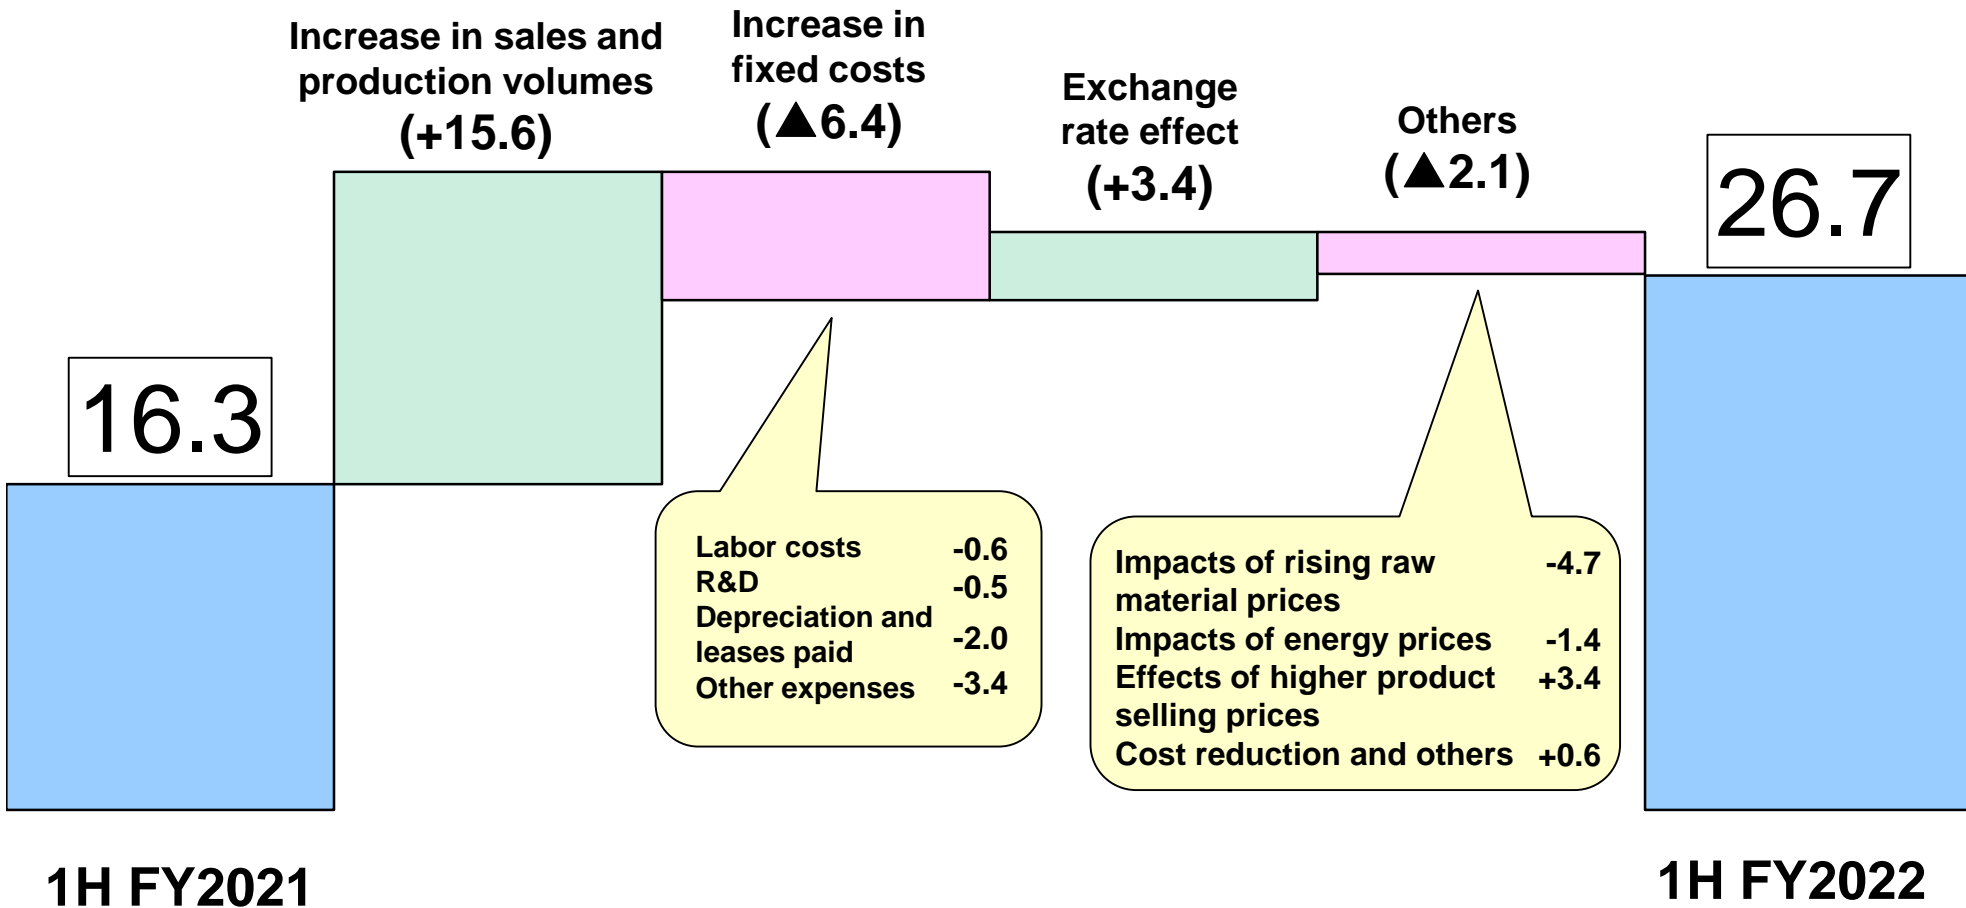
Increase in sales and production volumes (+15.6)

Increase in fixed costs (▲6.4)

Exchange rate effect (+3.4)

Others (▲2.1)

16.3

26.7

| | |
|---|---|
| Labor costs | -0.6 |
| R&D | -0.5 |
| Depreciation and leases paid | -2.0 |
| Other expenses | -3.4 |

| | |
|---|---|
| Impacts of rising raw material prices | -4.7 |
| Impacts of energy prices | -1.4 |
| Effects of higher product selling prices | +3.4 |
| Cost reduction and others | +0.6 |

1H FY2021

1H FY2022